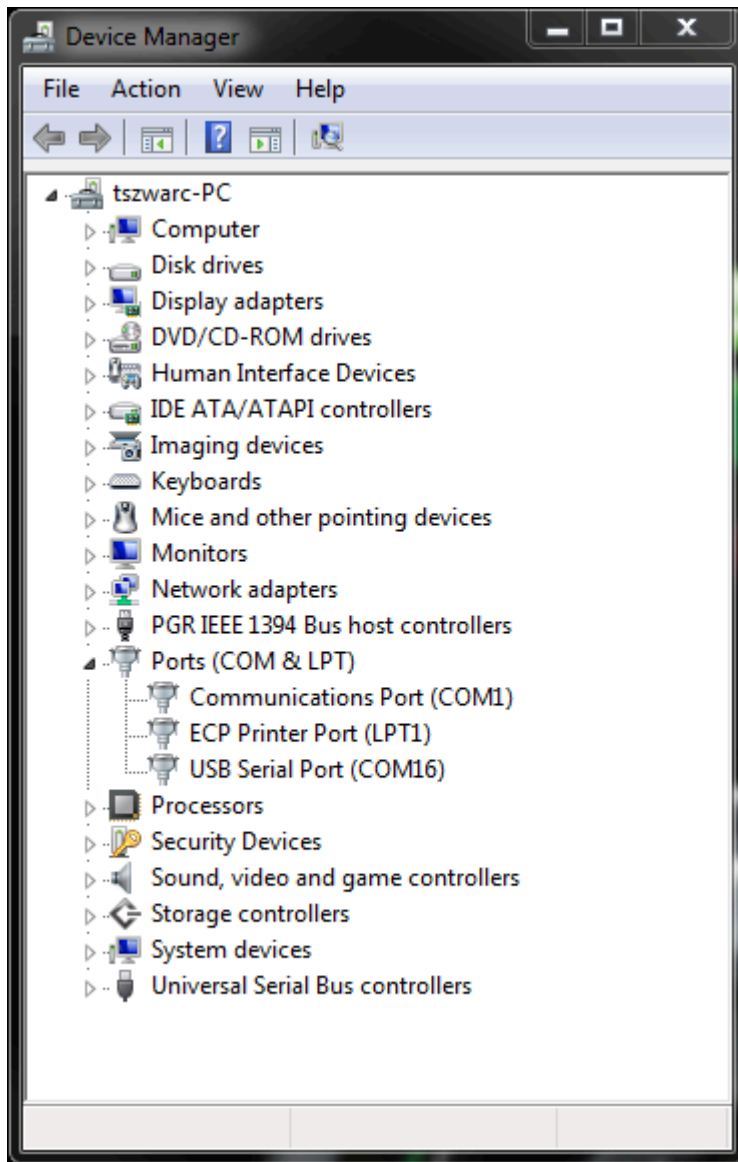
Device Manager

File Action View Help

tszwarc-PC
Computer
Disk drives
Display adapters
DVD/CD-ROM drives
Human Interface Devices
IDE ATA/ATAPI controllers
Imaging devices
Keyboards
Mice and other pointing devices
Monitors
Network adapters
PGR IEEE 1394 Bus host controllers
Ports (COM & LPT)
Communications Port (COM1)
ECP Printer Port (LPT1)
USB Serial Port (COM16)
Processors
Security Devices
Sound, video and game controllers
Storage controllers
System devices
Universal Serial Bus controllers